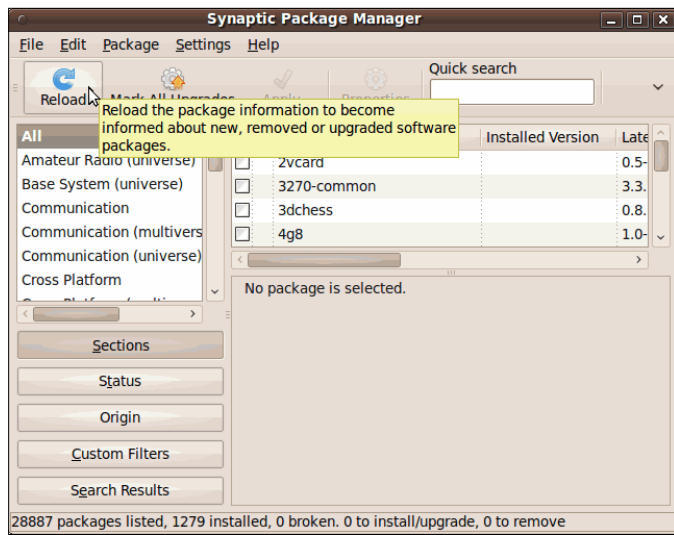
Synaptic Package Manager

File Edit Package Settings Help

Reload Mark All Upgrades Apply Properties

Quick search

Reload the package information to become informed about new, removed or upgraded software packages.

All
Amateur Radio (universe)
Base System (universe)
Communication
Communication (multivers
Communication (universe)
Cross Platform
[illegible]

Installed Version Late

| | Package | Installed Version | Late |
|---|---|---|---|
| ☐ | 2vcard | | 0.5- |
| ☐ | 3270-common | | 3.3. |
| ☐ | 3dchess | | 0.8. |
| ☐ | 4g8 | | 1.0- |

No package is selected.

Sections
Status
Origin
Custom Filters
Search Results

28887 packages listed, 1279 installed, 0 broken. 0 to install/upgrade, 0 to remove